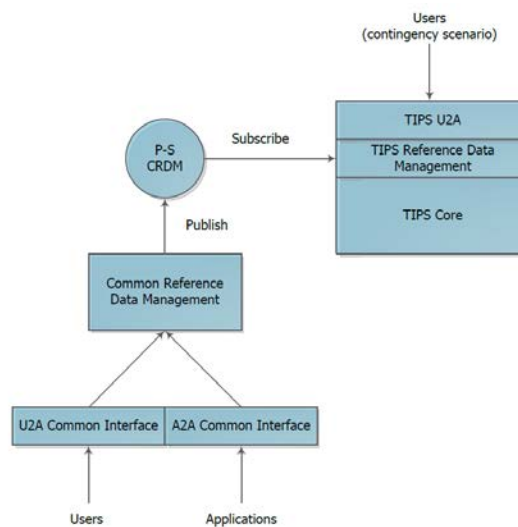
Users
(contingency scenario)

TIPS U2A

TIPS Reference Data Management

TIPS Core

P-S
CRDM

Subscribe

Publish

Common Reference Data Management

U2A Common Interface

A2A Common Interface

Users

Applications